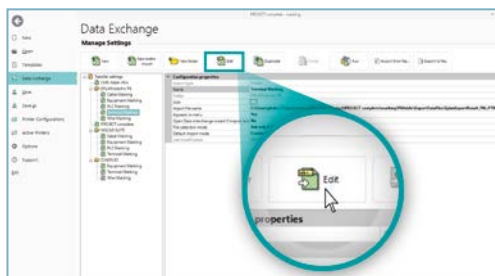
Data Exchange

Manage Settings

Edit

properties

Configuration properties

Name

Terminal Marking

Data Exchange

Open

Templates

Save

Settings

Options

Support

Exit

Cable Marking

Equipment Marking

PLC Marking

Terminal Marking

Wire Marking

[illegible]